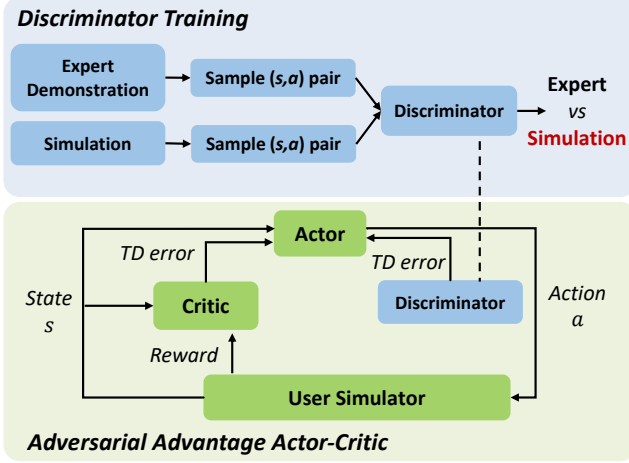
Discriminator Training

Expert Demonstration

Sample (s,a) pair

Simulation

Sample (s,a) pair

Discriminator

Expert vs Simulation

Actor

TD error

TD error

State $s$

Critic

Discriminator

Action $a$

Reward

User Simulator

Adversarial Advantage Actor-Critic